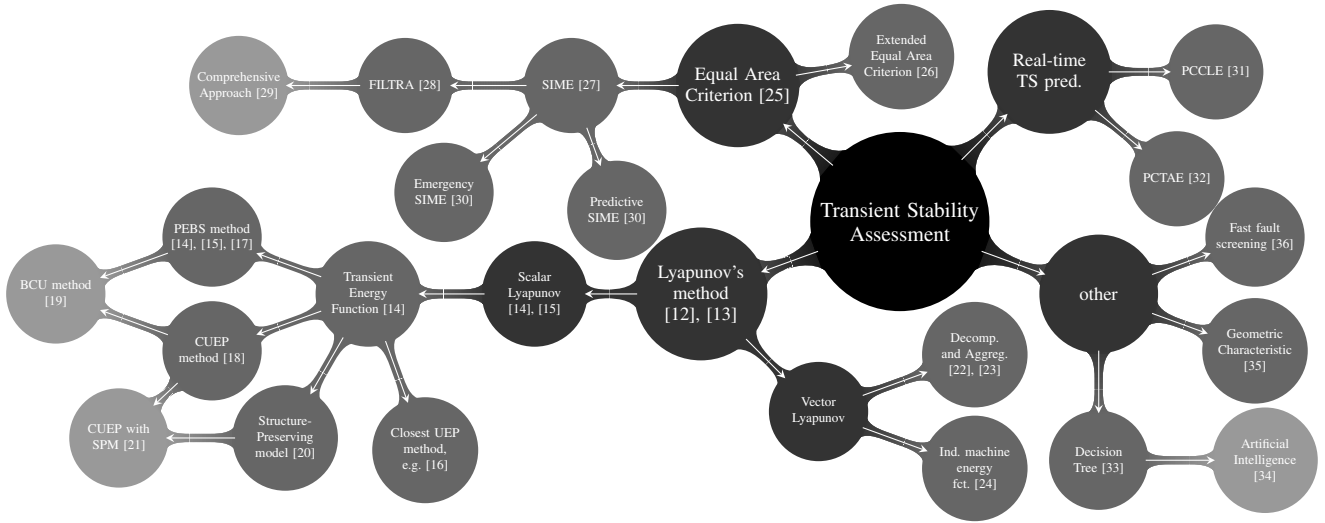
Transient Stability Assessment

Equal Area Criterion [25]

Extended Equal Area Criterion [26]

SIME [27]

FILTRA [28]

Comprehensive Approach [29]

Emergency SIME [30]

Predictive SIME [30]

Real-time TS pred.

PCCLE [31]

PCTAE [32]

Lyapunov's method [12], [13]

Scalar Lyapunov [14], [15]

Transient Energy Function [14]

PEBS method [14], [15], [17]

BCU method [19]

CUEP method [18]

CUEP with SPM [21]

Structure-Preserving model [20]

Closest UEP method, e.g. [16]

Vector Lyapunov

Decomp. and Aggreg. [22], [23]

Ind. machine energy fct. [24]

other

Fast fault screening [36]

Geometric Characteristic [35]

Decision Tree [33]

Artificial Intelligence [34]